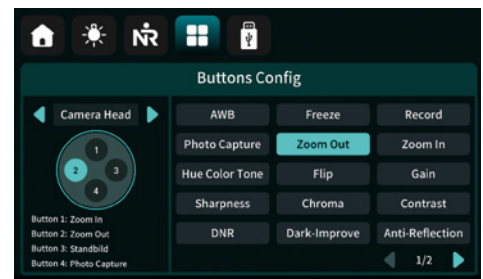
NR

Buttons Config

Camera Head

1
2
3
4

Button 1: Zoom In
Button 2: Zoom Out
Button 3: Standbild
Button 4: Photo Capture

| AWB | Freeze | Record |
|---|---|---|
| Photo Capture | Zoom Out | Zoom In |
| Hue Color Tone | Flip | Gain |
| Sharpness | Chroma | Contrast |
| DNR | Dark-Improve | Anti-Reflection |

1/2